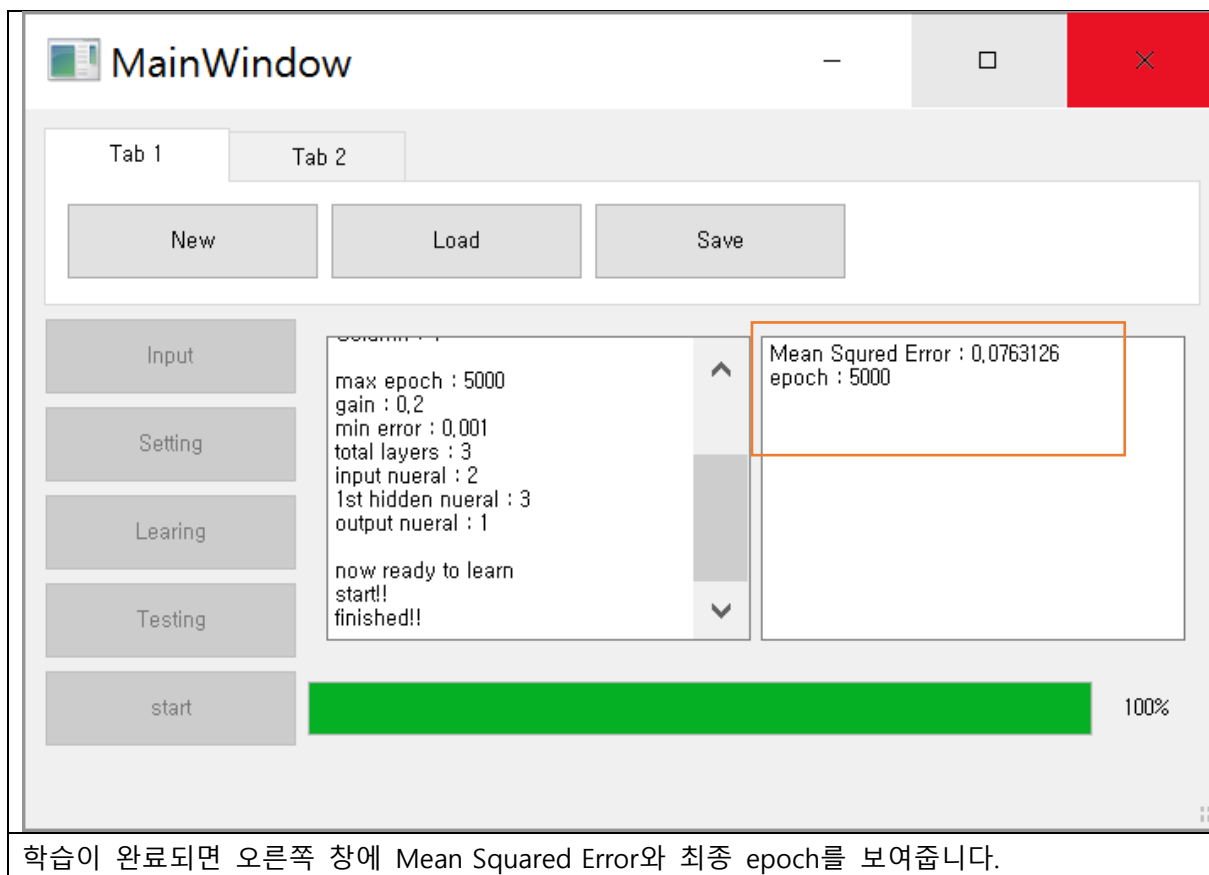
MainWindow

Tab 1
Tab 2

New
Load
Save

Input
Setting
Learing
Testing
start

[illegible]

max epoch : 5000
gain : 0,2
min error : 0,001
total layers : 3
input nueral : 2
1st hidden nueral : 3
output nueral : 1

now ready to learn
start!!
finished!!

Mean Squred Error : 0,0763126
epoch : 5000

100%

학습이 완료되면 오른쪽 창에 Mean Squared Error와 최종 epoch를 보여줍니다.